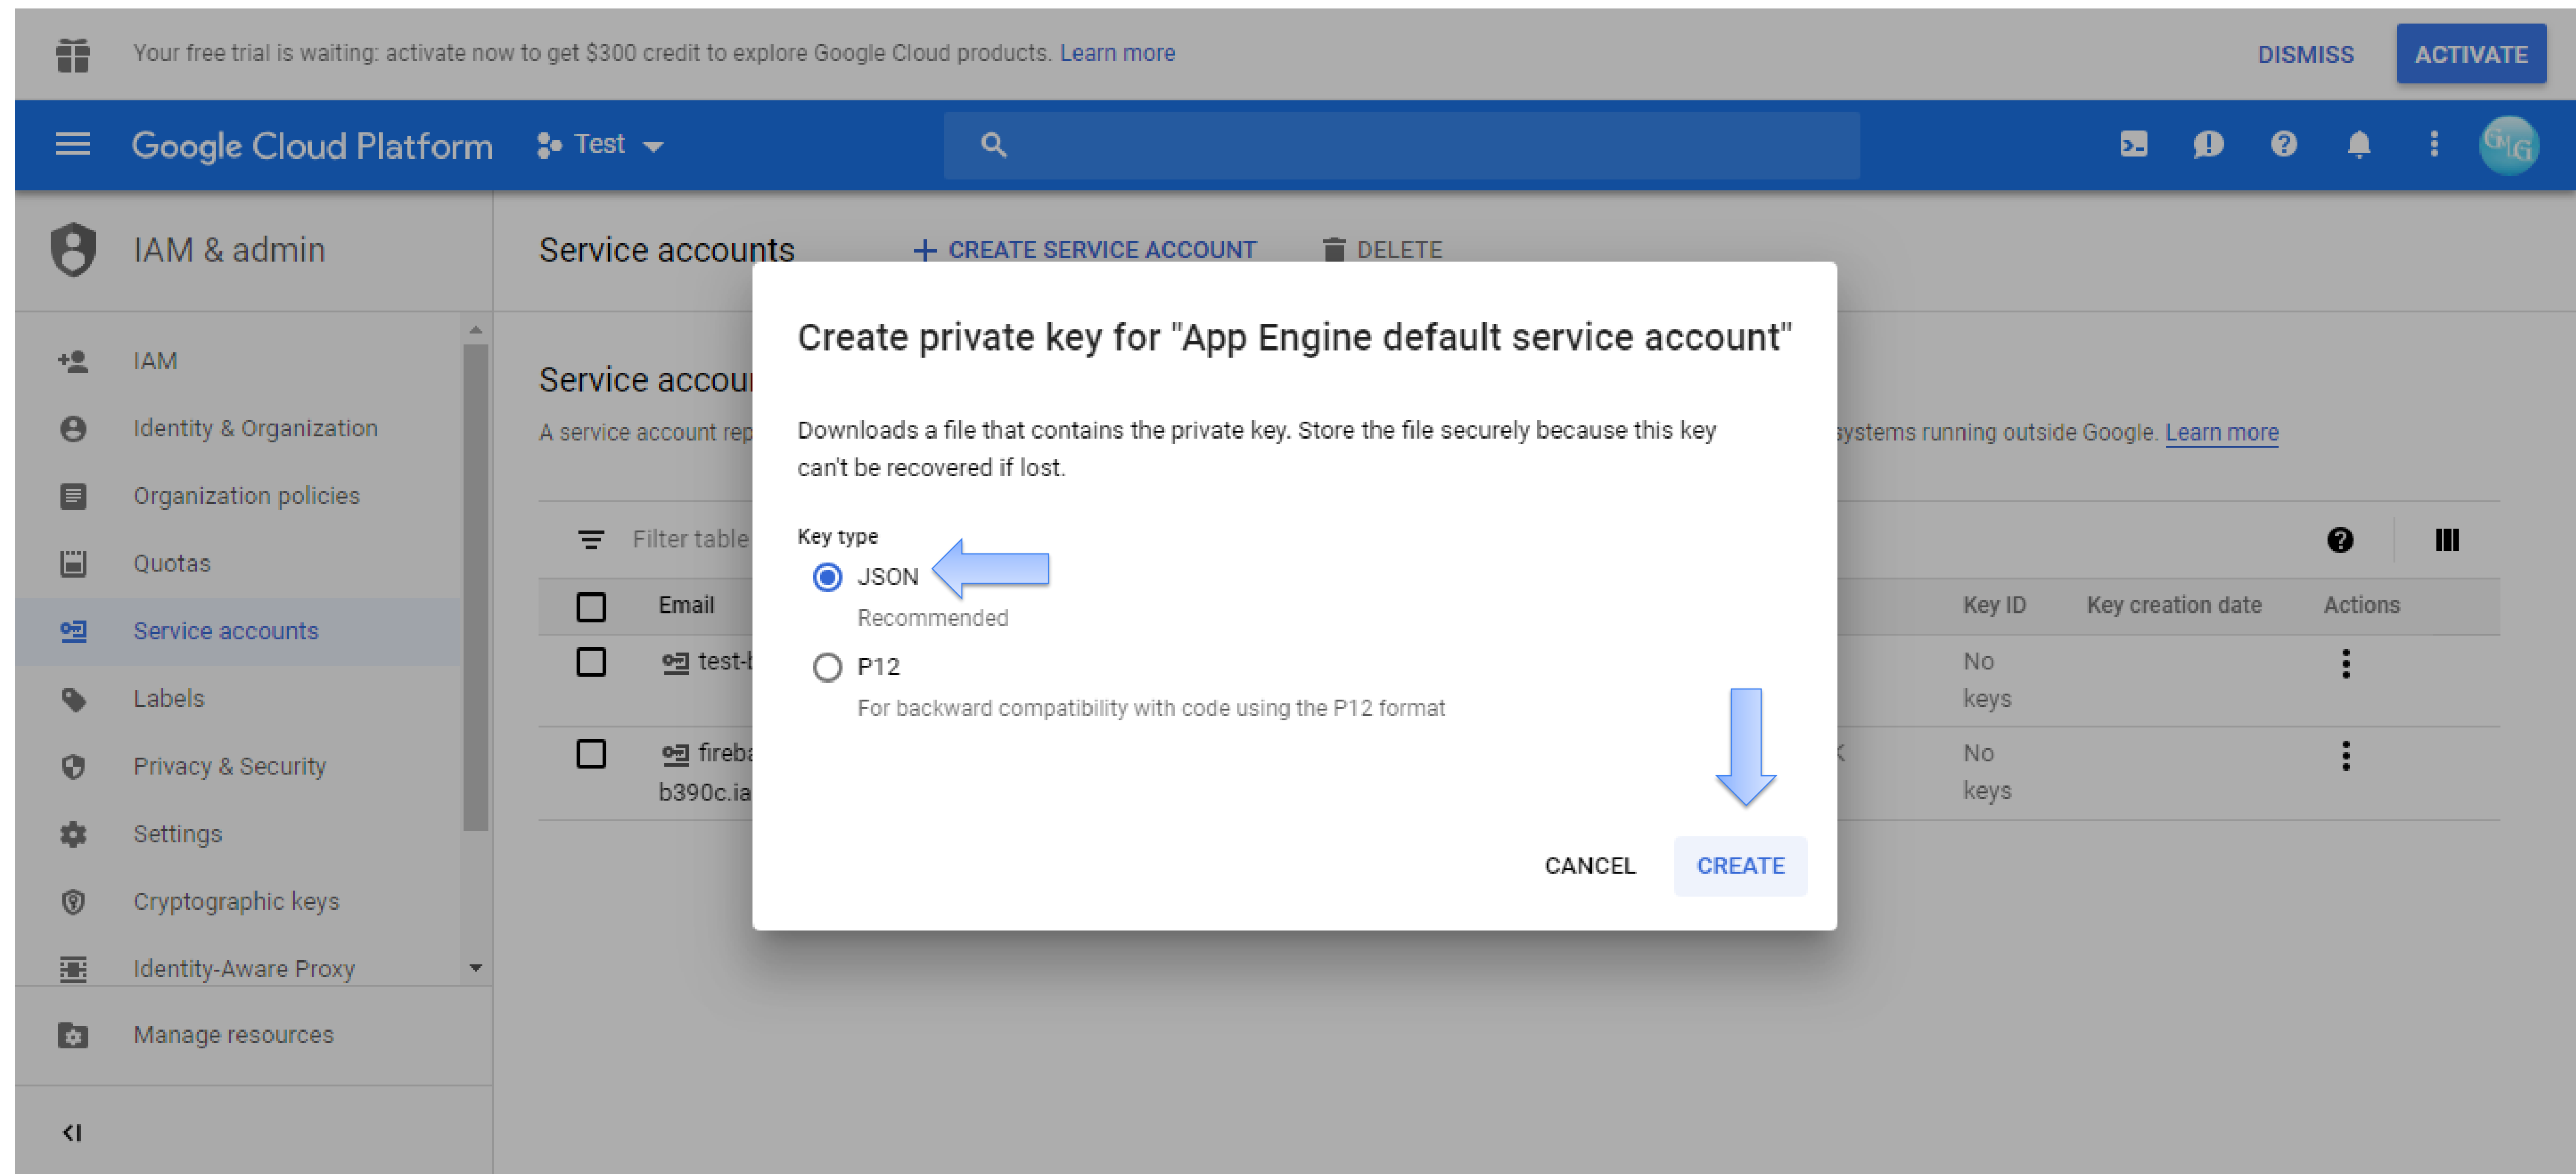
Your free trial is waiting: activate now to get $300 credit to explore Google Cloud products. Learn more

DISMISS ACTIVATE

Google Cloud Platform Test

IAM & admin

Service accounts + CREATE SERVICE ACCOUNT DELETE

IAM
Identity & Organization
Organization policies
Quotas
Service accounts
Labels
Privacy & Security
Settings
Cryptographic keys
Identity-Aware Proxy
Manage resources

Service accou

A service account rep systems running outside Google. Learn more

Filter table

| | Email | Key ID | Key creation date | Actions |
|---|---|---|---|---|
| | test-l | No keys | | ⋮ |
| | fireba b390c.ia | No keys | | ⋮ |

Create private key for "App Engine default service account"

Downloads a file that contains the private key. Store the file securely because this key can't be recovered if lost.

Key type

JSON
Recommended

P12
For backward compatibility with code using the P12 format

CANCEL CREATE